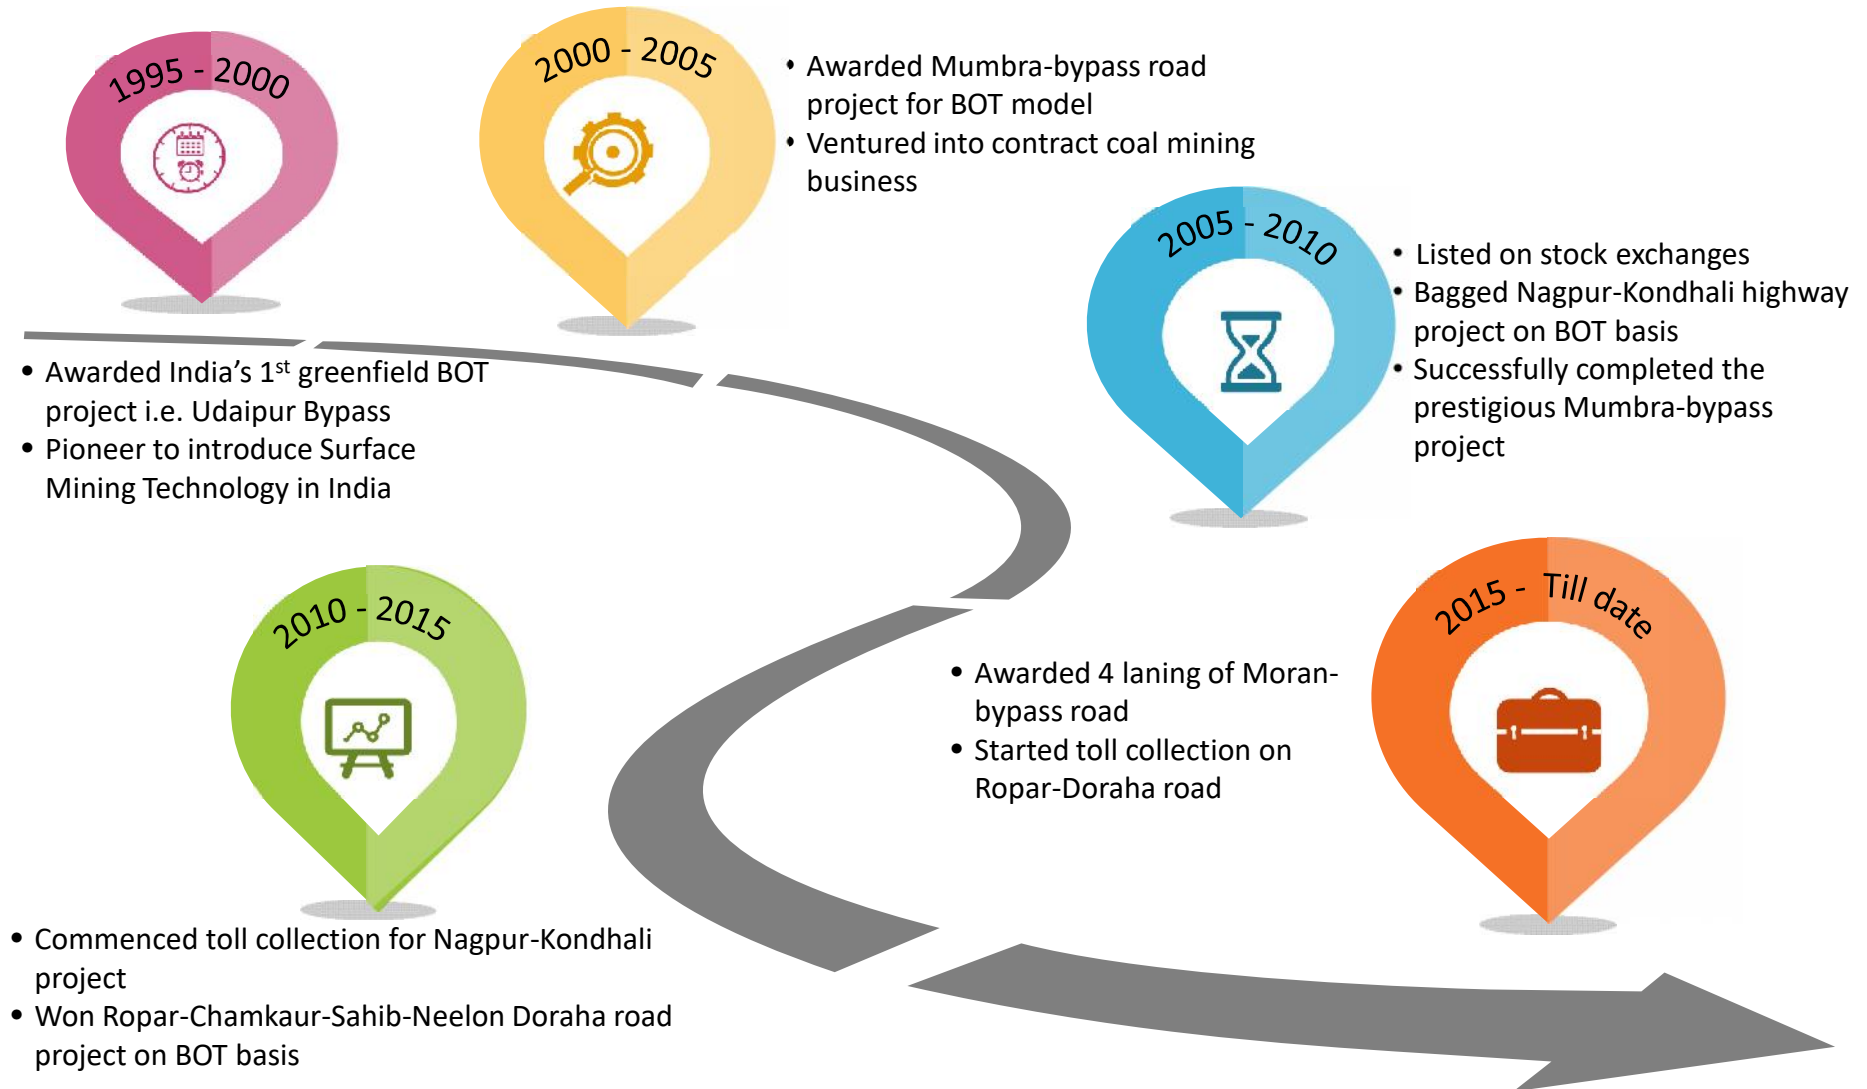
1995 - 2000

2000 - 2005

• Awarded Mumbra-bypass road project for BOT model
• Ventured into contract coal mining business

2005 - 2010

• Listed on stock exchanges
• Bagged Nagpur-Kondhali highway project on BOT basis
• Successfully completed the prestigious Mumbra-bypass project

• Awarded India's 1$^{st}$ greenfield BOT project i.e. Udaipur Bypass
• Pioneer to introduce Surface Mining Technology in India

2010 - 2015

2015 - Till date

• Awarded 4 laning of Moran-bypass road
• Started toll collection on Ropar-Doraha road

• Commenced toll collection for Nagpur-Kondhali project
• Won Ropar-Chamkaur-Sahib-Neelon Doraha road project on BOT basis